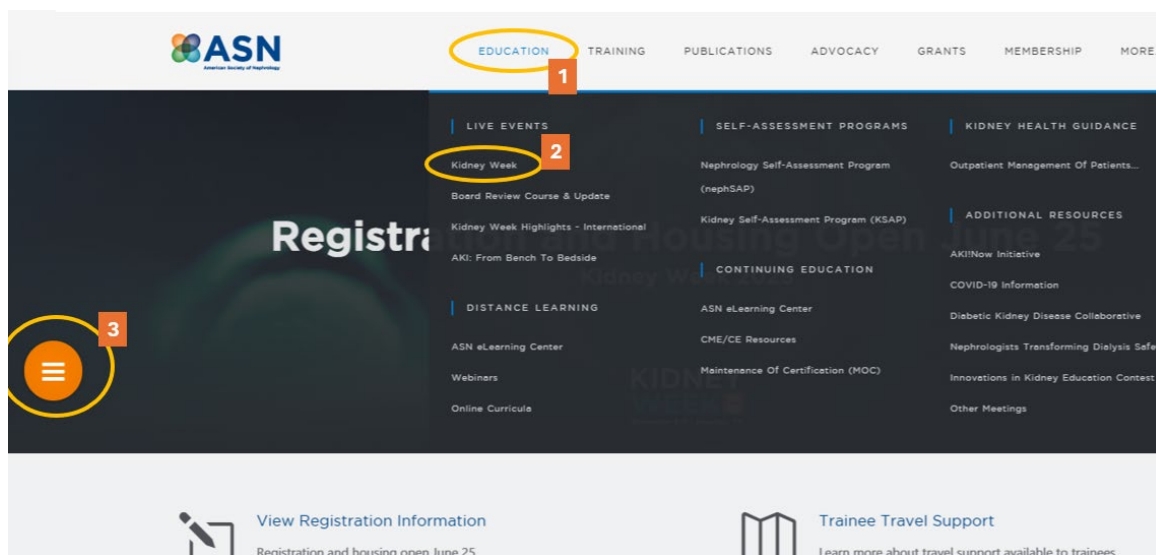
ASN
American Society of Nephrology

EDUCATION 1 TRAINING PUBLICATIONS ADVOCACY GRANTS MEMBERSHIP MORE

LIVE EVENTS
Kidney Week 2
Board Review Course & Update
Kidney Week Highlights - International
AKI: From Bench To Bedside

DISTANCE LEARNING
ASN eLearning Center
Webinars
Online Curricula

SELF-ASSESSMENT PROGRAMS
Nephrology Self-Assessment Program (nephSAP)
Kidney Self-Assessment Program (KSAP)

CONTINUING EDUCATION
ASN eLearning Center
CME/CE Resources
Maintenance Of Certification (MOC)

KIDNEY HEALTH GUIDANCE
Outpatient Management Of Patients...

ADDITIONAL RESOURCES
AKI!Now Initiative
COVID-19 Information
Diabetic Kidney Disease Collaborative
Nephrologists Transforming Dialysis Safe
Innovations in Kidney Education Contest
Other Meetings

Registra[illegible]

3

View Registration Information
Registration and housing open June 25

Trainee Travel Support
Learn more about travel support available to trainees